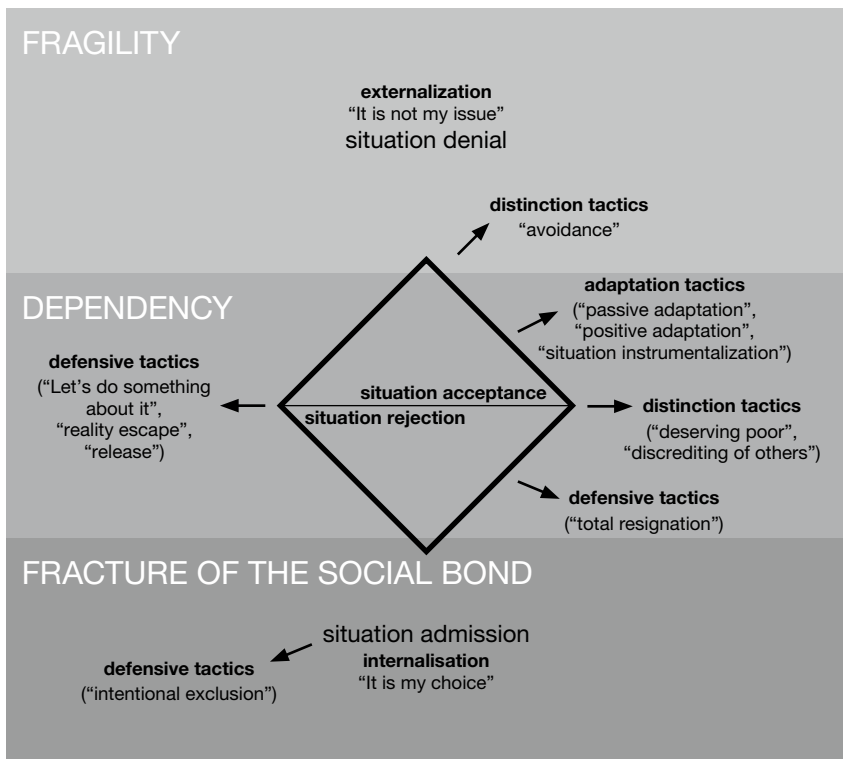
FRAGILITY

externalization
"It is not my issue"
situation denial

distinction tactics
"avoidance"

DEPENDENCY

adaptation tactics
("passive adaptation", "positive adaptation", "situation instrumentalization")

defensive tactics
("Let's do something about it", "reality escape", "release")

situation acceptance
situation rejection

distinction tactics
("deserving poor", "discrediting of others")

defensive tactics
("total resignation")

FRACTURE OF THE SOCIAL BOND

situation admission
internalisation
"It is my choice"

defensive tactics
("intentional exclusion")